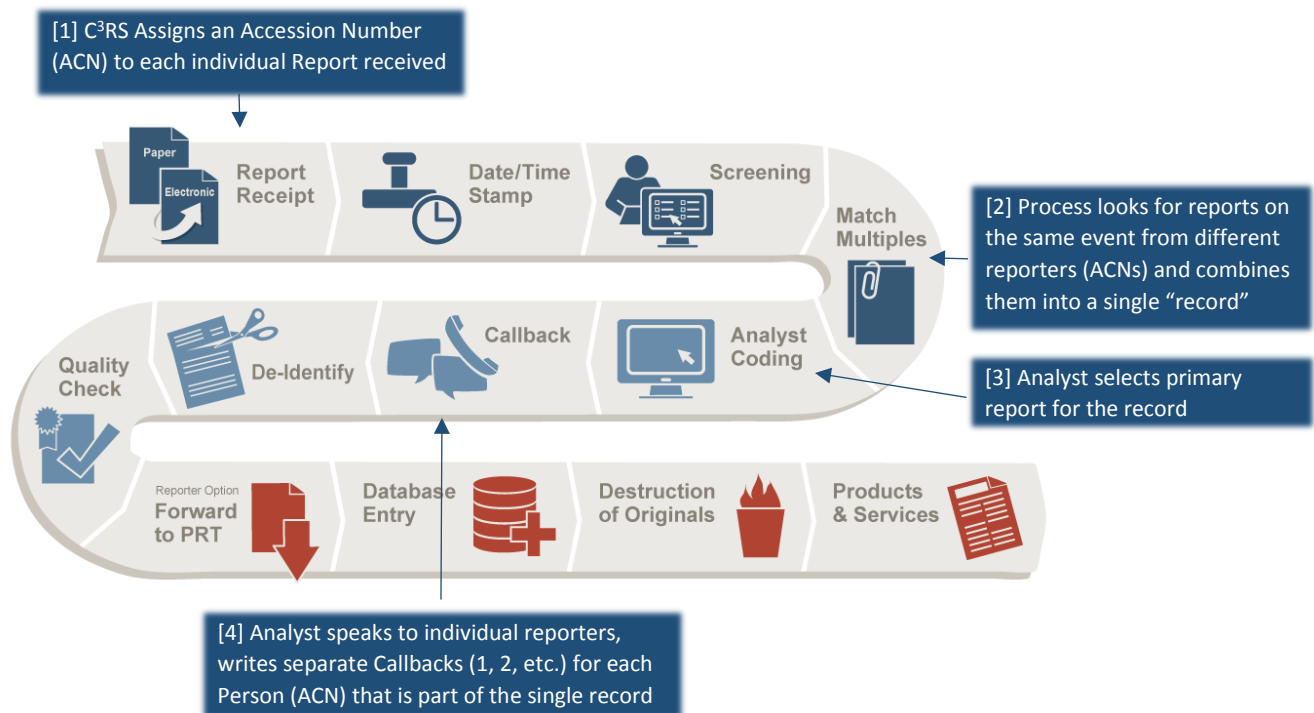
[1] C$^3$RS Assigns an Accession Number (ACN) to each individual Report received

Paper

Electronic

Report Receipt

Date/Time Stamp

Screening

Match Multiples

[2] Process looks for reports on the same event from different reporters (ACNs) and combines them into a single "record"

Quality Check

De-Identify

Callback

Analyst Coding

[3] Analyst selects primary report for the record

Reporter Option

Forward to PRT

Database Entry

Destruction of Originals

Products & Services

[4] Analyst speaks to individual reporters, writes separate Callbacks (1, 2, etc.) for each Person (ACN) that is part of the single record